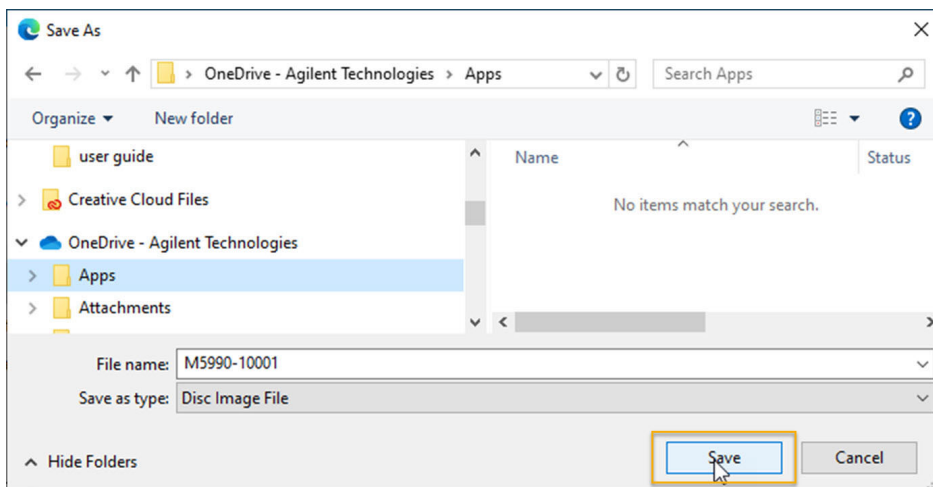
Save As

OneDrive - Agilent Technologies > Apps

Search Apps

Organize ▾ New folder

user guide

Creative Cloud Files

OneDrive - Agilent Technologies

Apps

Attachments

Name

Status

No items match your search.

File name: M5990-10001

Save as type: Disc Image File

Hide Folders

Save

Cancel